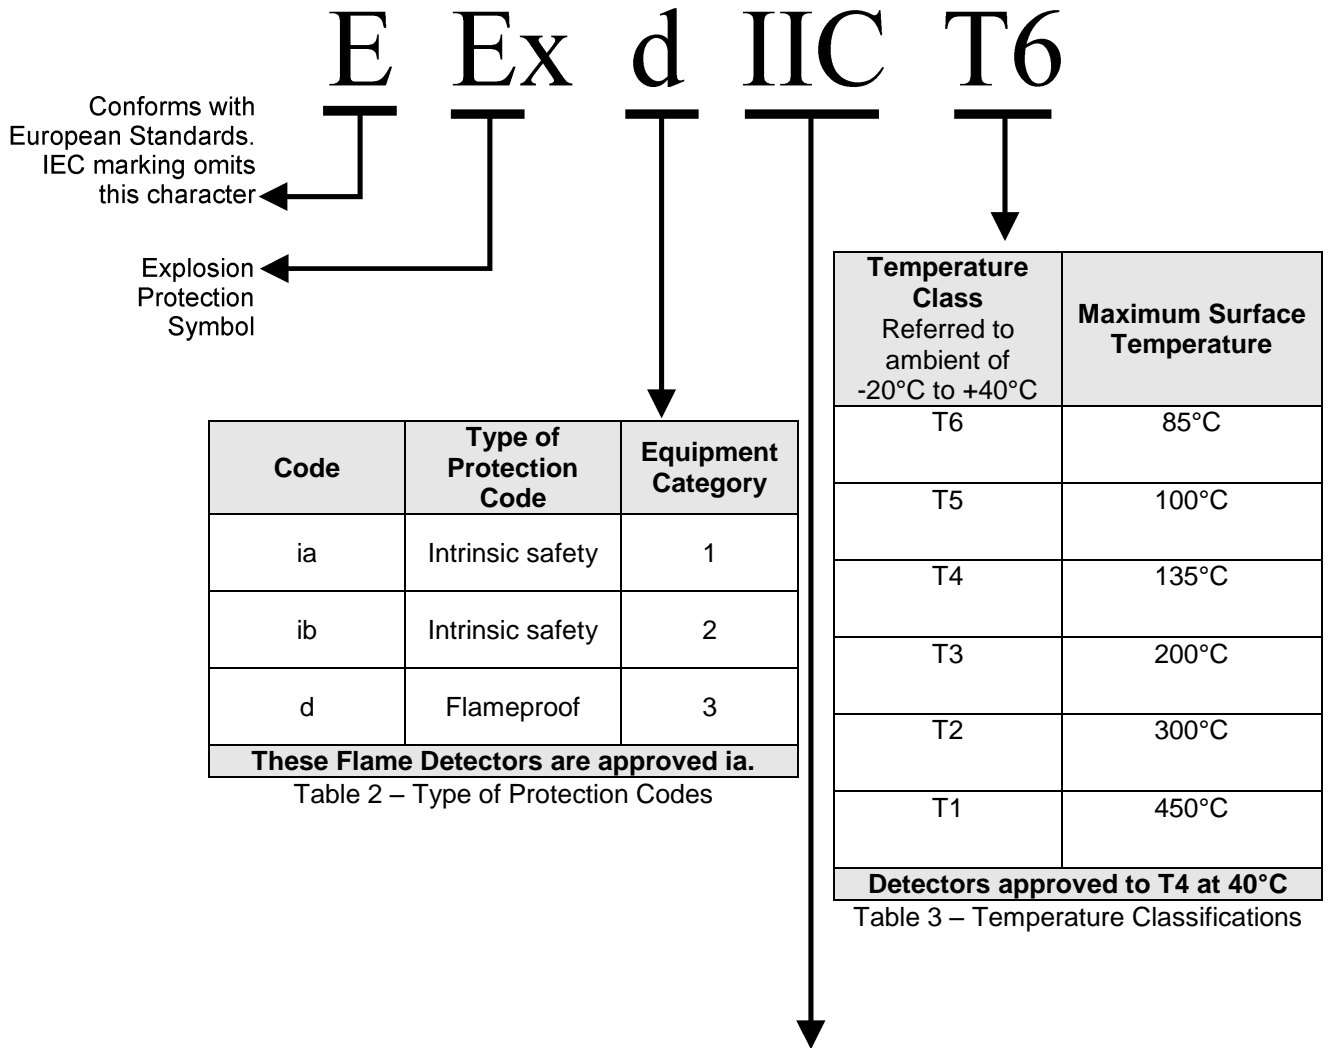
E Ex d IIC T6

Conforms with European Standards. IEC marking omits this character

Explosion Protection Symbol

| Code | Type of Protection Code | Equipment Category |
|---|---|---|
| ia | Intrinsic safety | 1 |
| ib | Intrinsic safety | 2 |
| d | Flameproof | 3 |
| These Flame Detectors are approved ia. | | |

Table 2 – Type of Protection Codes

| Temperature Class Referred to ambient of -20°C to +40°C | Maximum Surface Temperature |
|---|---|
| T6 | 85°C |
| T5 | 100°C |
| T4 | 135°C |
| T3 | 200°C |
| T2 | 300°C |
| T1 | 450°C |
| Detectors approved to T4 at 40°C | |

Table 3 – Temperature Classifications